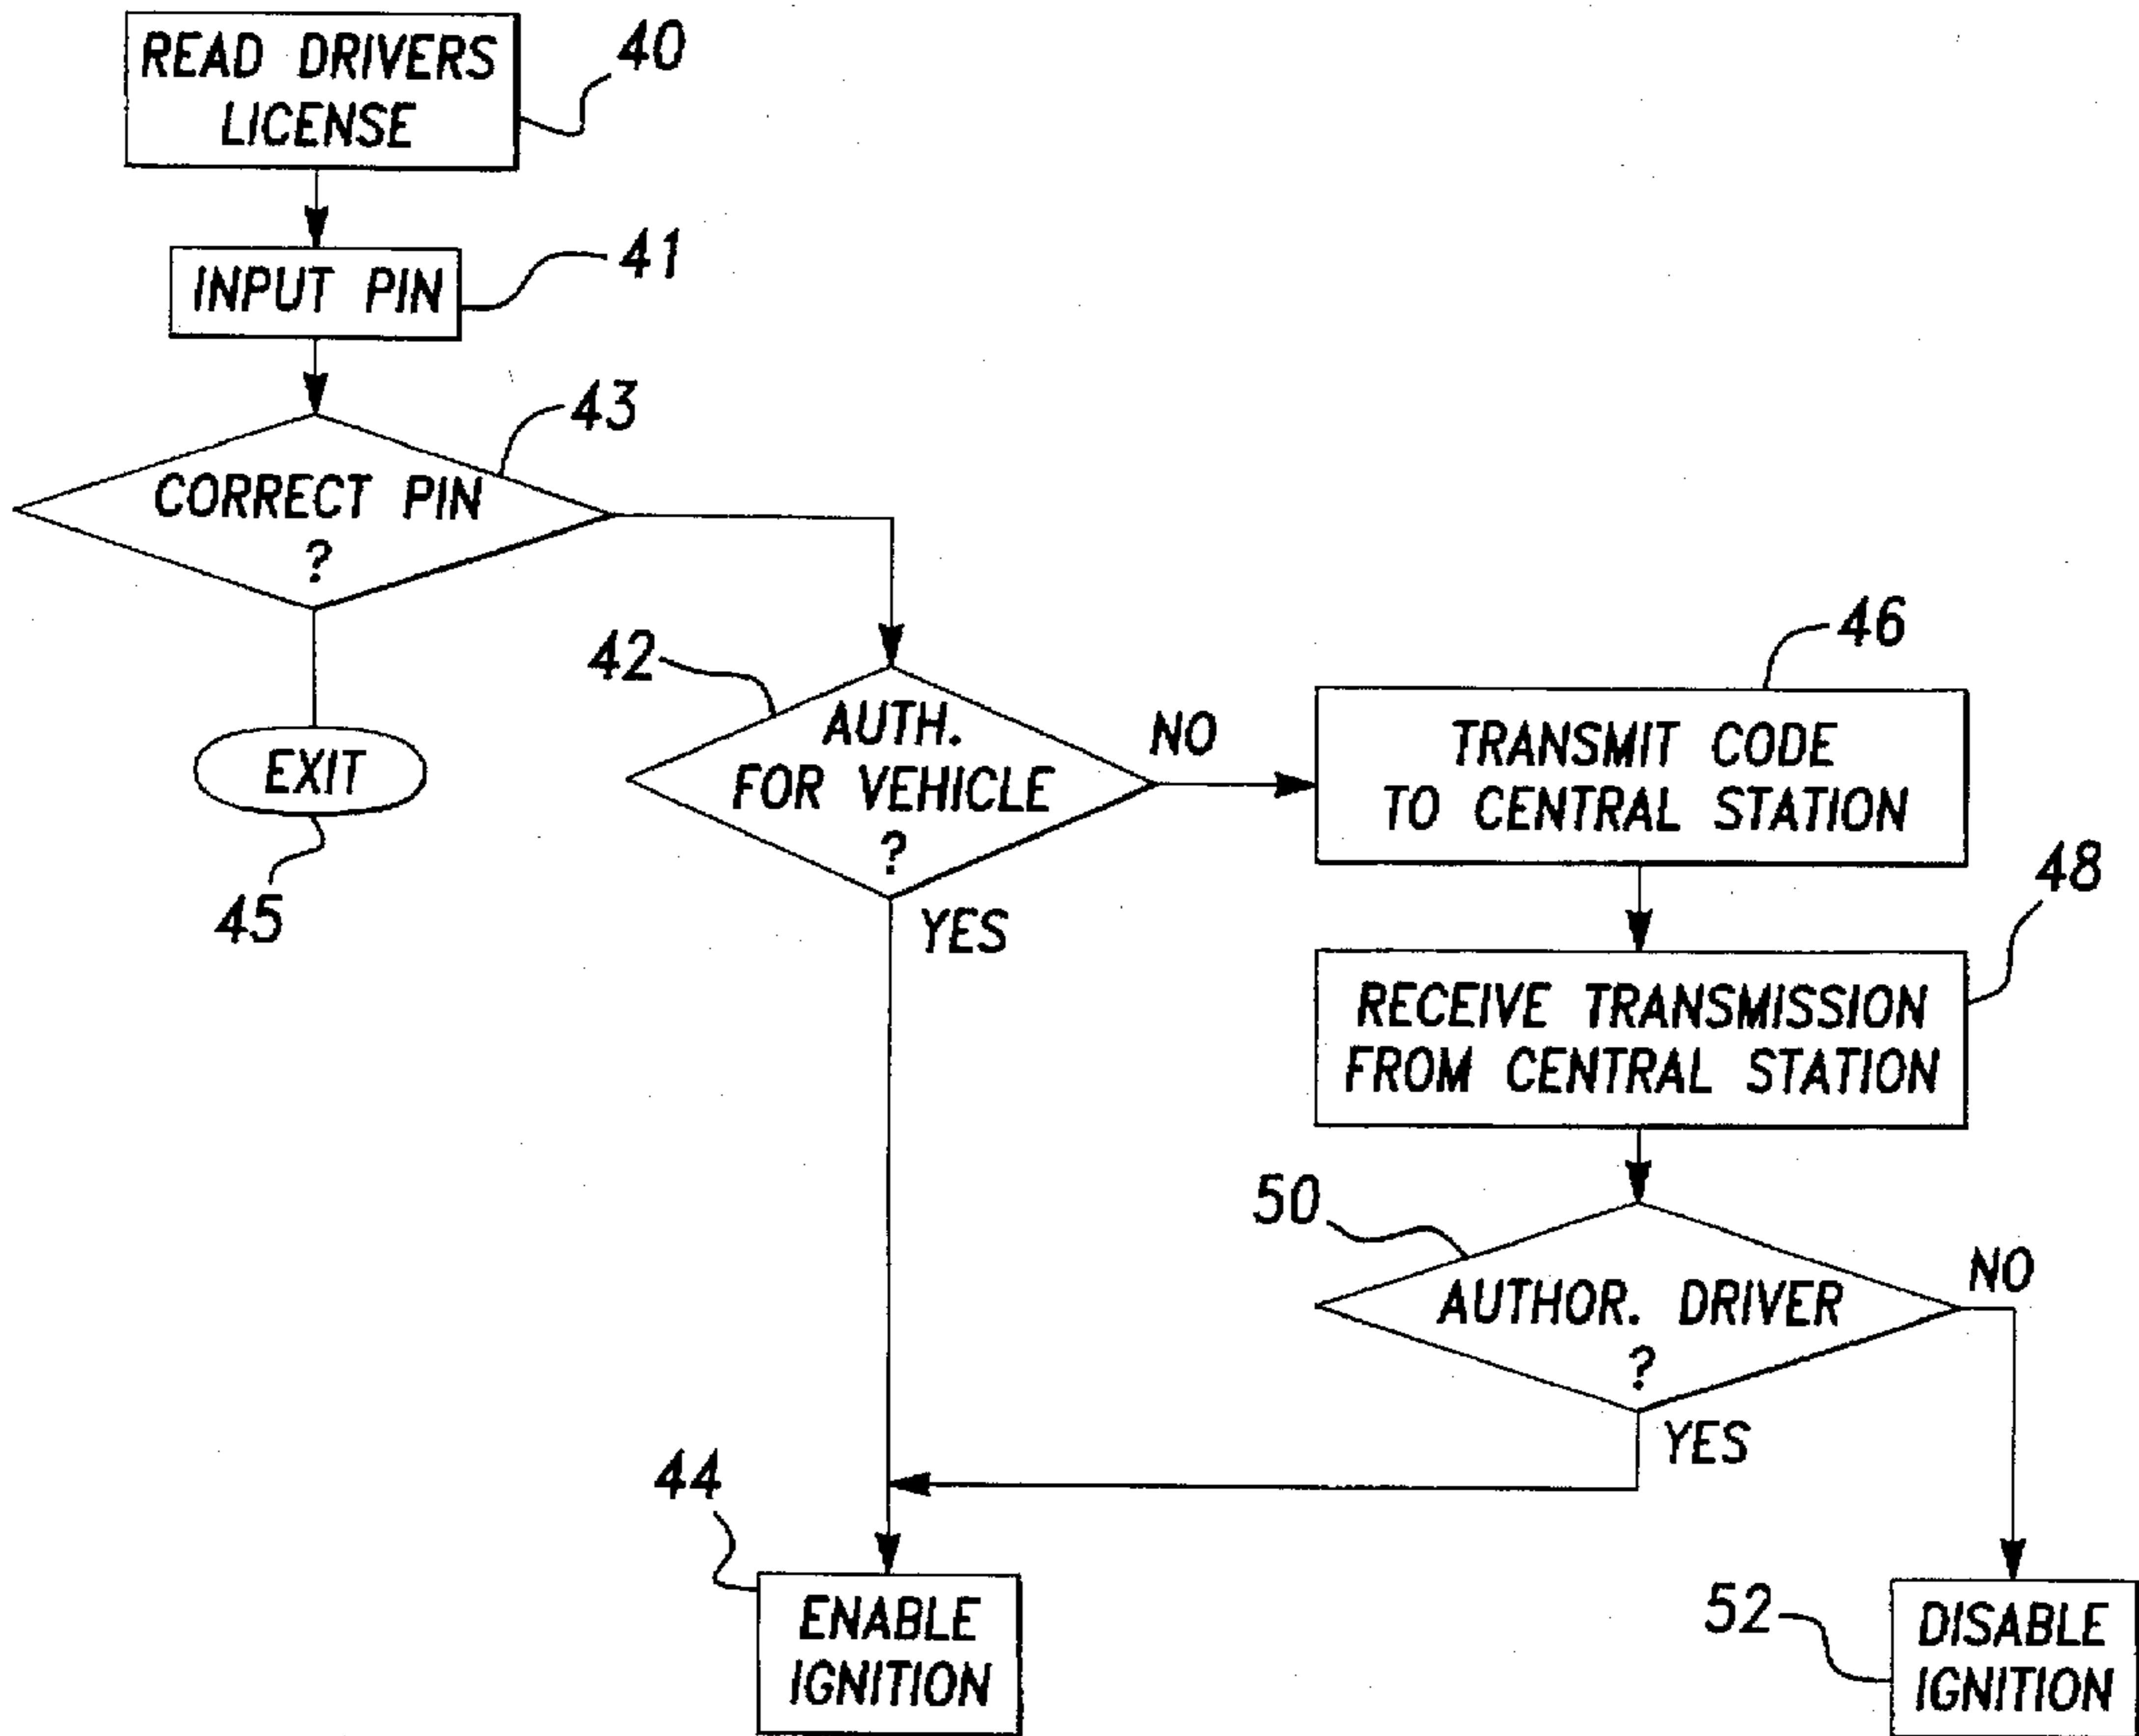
READ DRIVERS LICENSE

40

INPUT PIN

41

43

CORRECT PIN ?

EXIT

45

42

AUTH. FOR VEHICLE ?

NO

YES

46

TRANSMIT CODE TO CENTRAL STATION

48

RECEIVE TRANSMISSION FROM CENTRAL STATION

50

AUTHOR. DRIVER ?

NO

YES

44

ENABLE IGNITION

52

DISABLE IGNITION